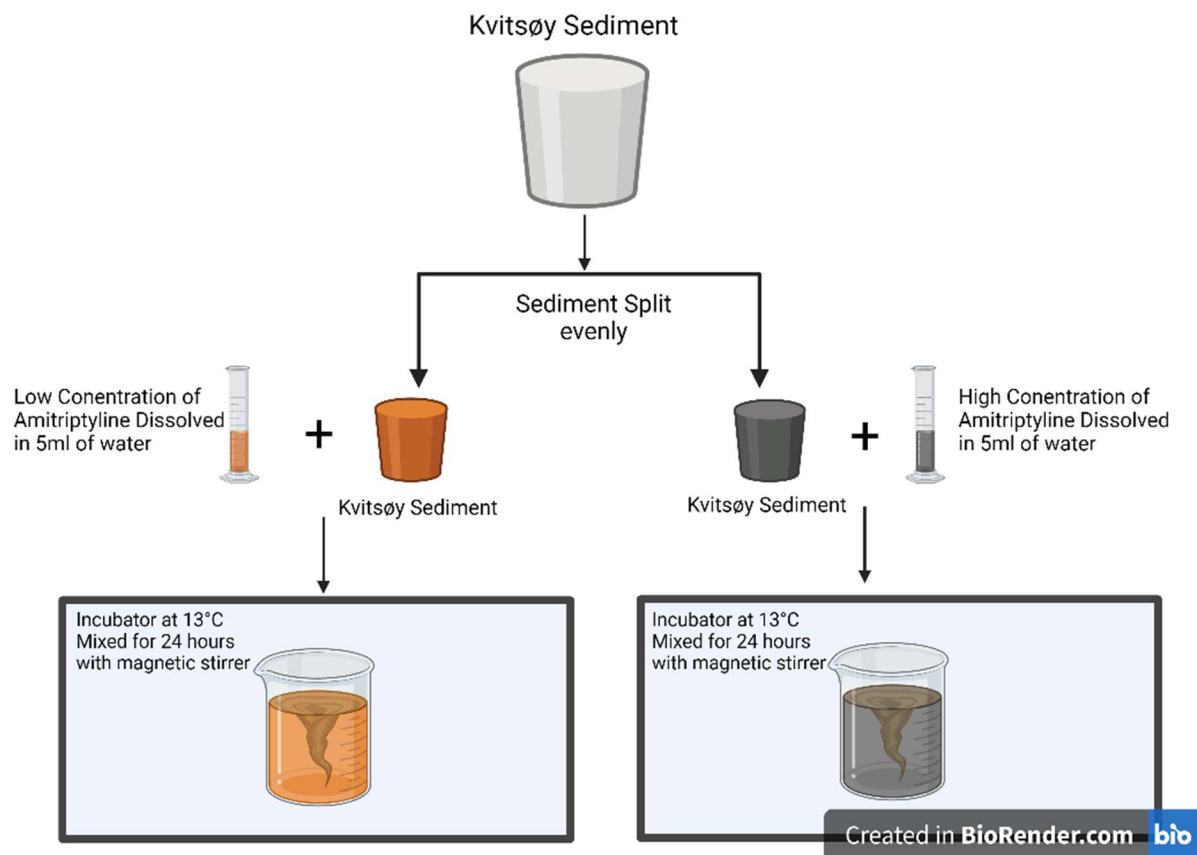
Kvitsøy Sediment

Sediment Split evenly

Low Conentration of Amitriptyline Dissolved in 5ml of water

+

Kvitsøy Sediment

Kvitsøy Sediment

+

High Conentration of Amitriptyline Dissolved in 5ml of water

Incubator at 13°C
Mixed for 24 hours
with magnetic stirrer

Incubator at 13°C
Mixed for 24 hours
with magnetic stirrer

Created in BioRender.com bio